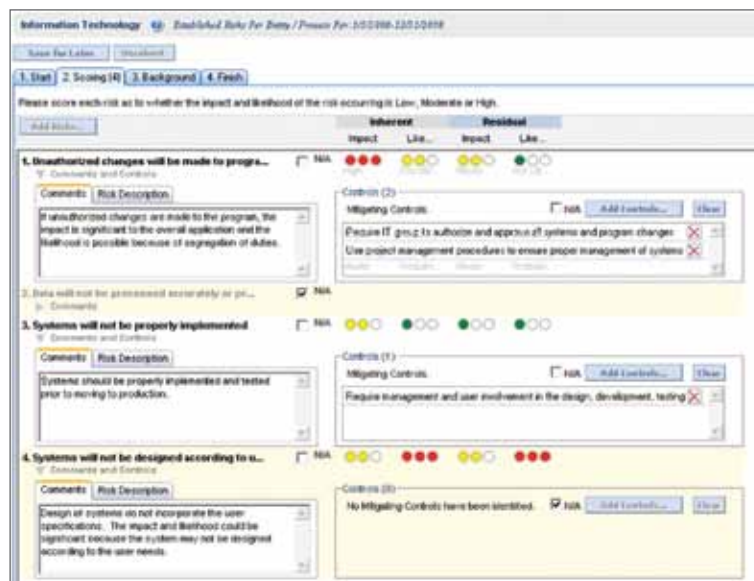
Information Technology Established Risks For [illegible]

Save for Later | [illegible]

1. Start | 2. Scoring (4) | 3. Background | 4. Finish

Please score each risk as to whether the impact and likelihood of the risk occurring is Low, Moderate or High.

Add Risks...

| | Inherent | | Residual | |
|---|---|---|---|---|
| | Impact | Like... | Impact | Like... |

1. Unauthorized changes will be made to progra... N/A
Comments and Controls
High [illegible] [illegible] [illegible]

Comments | Risk Description

If unauthorized changes are made to the program, the impact is significant to the overall application and the likelihood is possible because of segregation of duties.

Controls (2)
Mitigating Controls N/A Add Controls... Clear
Require IT group to authorize and approve all systems and program changes
Use project management procedures to ensure proper management of systems

2. Data will not be processed accurately or pr... N/A
Comments

3. Systems will not be properly implemented N/A
Comments and Controls

Comments | Risk Description

Systems should be properly implemented and tested prior to moving to production.

Controls (1)
Mitigating Controls N/A Add Controls... Clear
Require management and user involvement in the design, development, testing

4. Systems will not be designed according to u... N/A
Comments and Controls

Comments | Risk Description

Design all systems do not incorporate the user specifications. The impact and likelihood could be significant because the system may not be designed according to the user needs.

Controls (0)
No Mitigating Controls have been identified. N/A Add Controls... Clear